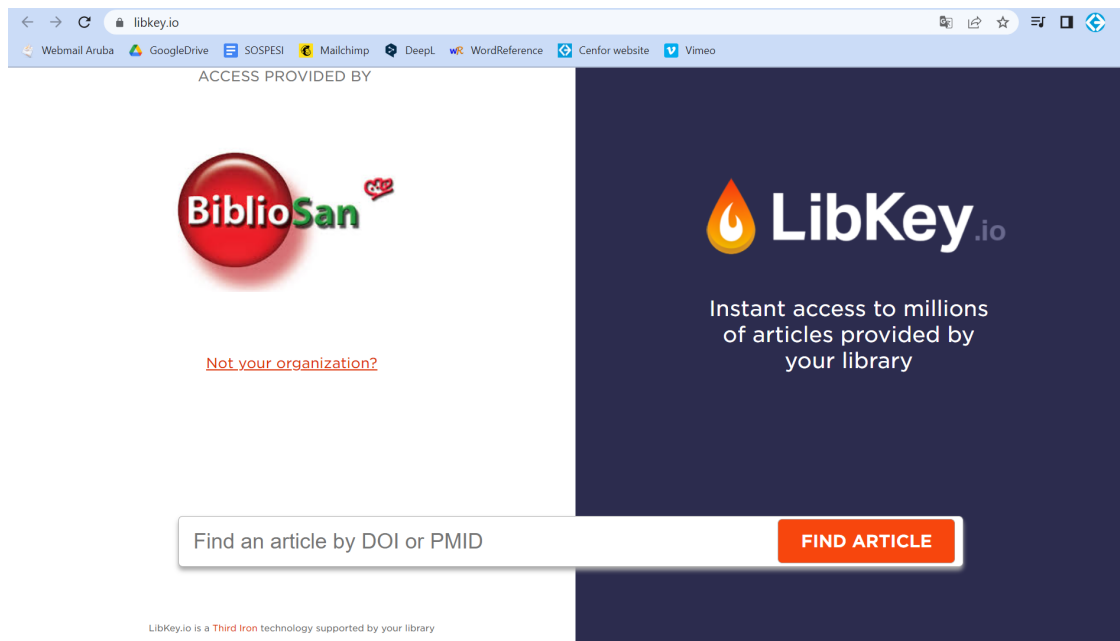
libkey.io

Webmail Aruba GoogleDrive SOSPESI Mailchimp DeepL WordReference Cenfor website Vimeo

ACCESS PROVIDED BY

BiblioSan

Not your organization?

LibKey.io

Instant access to millions of articles provided by your library

Find an article by DOI or PMID

FIND ARTICLE

LibKey.io is a Third Iron technology supported by your library